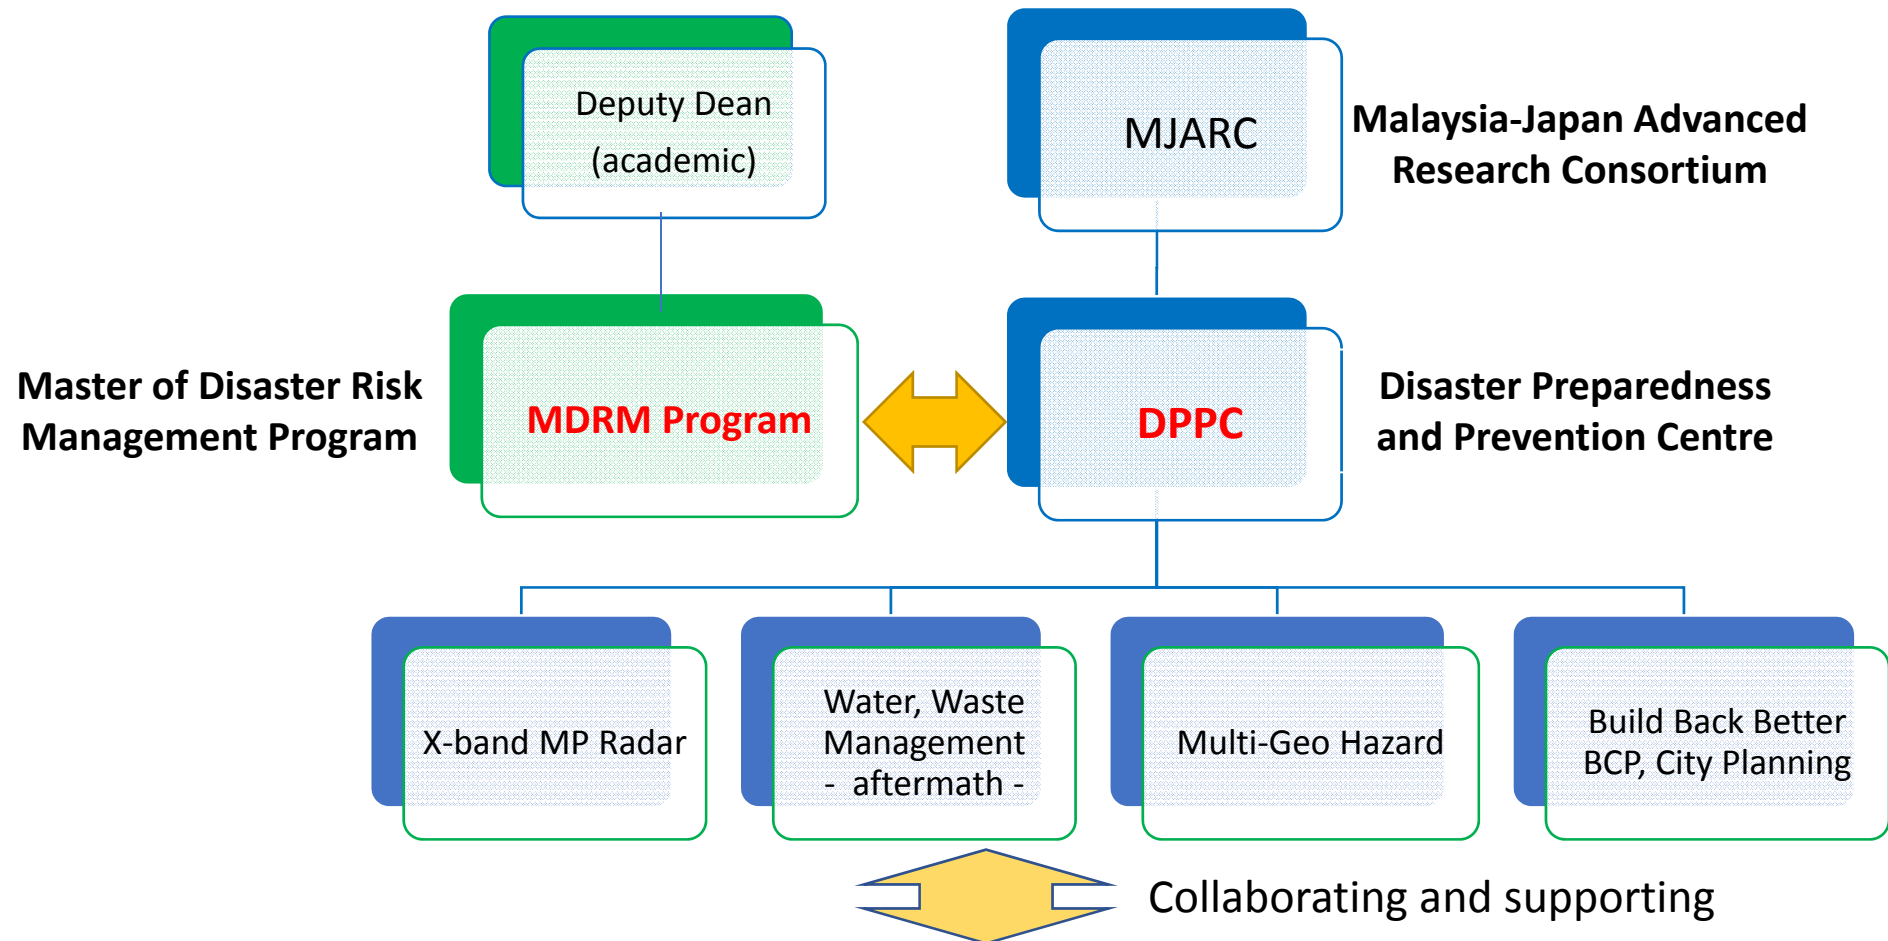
Deputy Dean
(academic)

MJARC

Malaysia-Japan Advanced Research Consortium

Master of Disaster Risk Management Program

MDRM Program

DPPC

Disaster Preparedness and Prevention Centre

X-band MP Radar

Water, Waste Management - aftermath -

Multi-Geo Hazard

Build Back Better BCP, City Planning

Collaborating and supporting